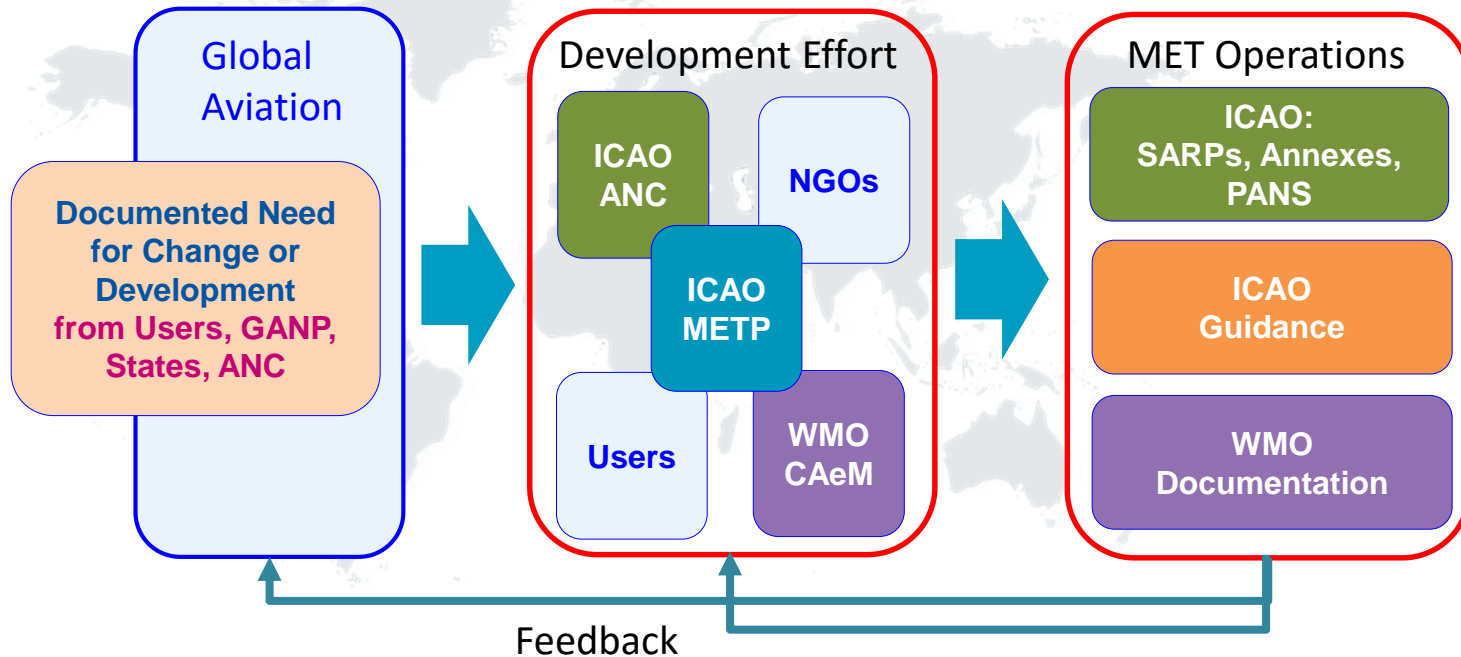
Global Aviation

Documented Need for Change or Development from Users, GANP, States, ANC

Development Effort

ICAO ANC

NGOs

ICAO METP

Users

WMO CAeM

MET Operations

ICAO: SARPs, Annexes, PANS

ICAO Guidance

WMO Documentation

Feedback